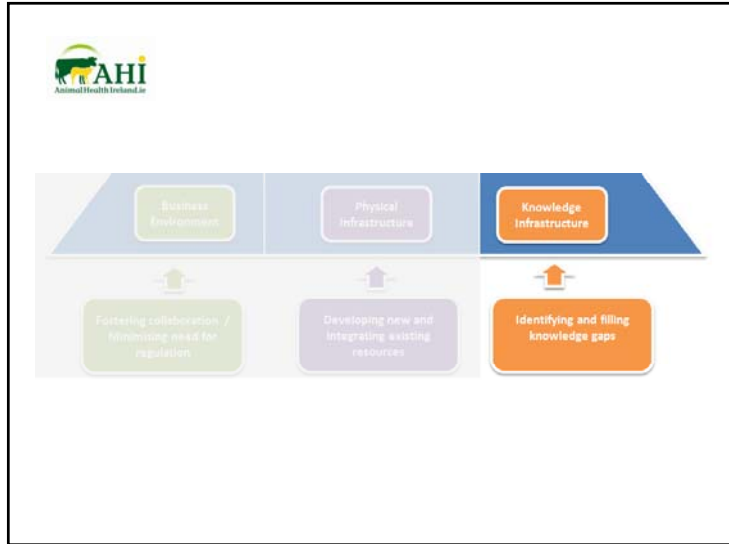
AHI
AnimalHealthIreland.ie

Business Environment

Physical Infrastructure

Knowledge Infrastructure

Fostering collaboration / Minimising need for regulation

Developing new and integrating existing resources

Identifying and filling knowledge gaps